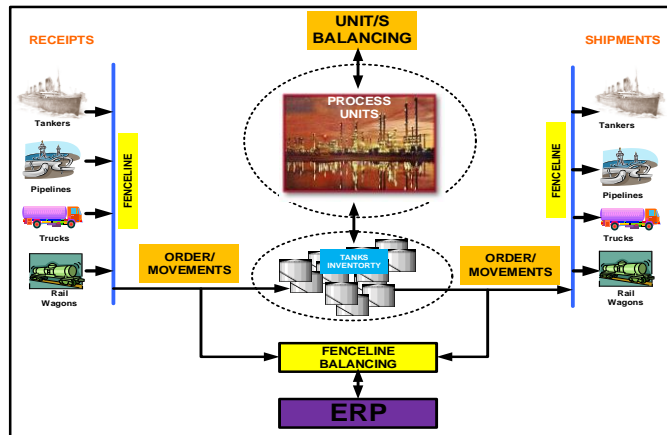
RECEIPTS

UNIT/S BALANCING

SHIPMENTS

PROCESS UNITS

Tankers

Pipelines

Trucks

Rail Wagons

FENCELINE

ORDER/ MOVEMENTS

TANKS INVENTORTY

ORDER/ MOVEMENTS

FENCELINE

Tankers

Pipelines

Trucks

Rail Wagons

FENCELINE BALANCING

ERP